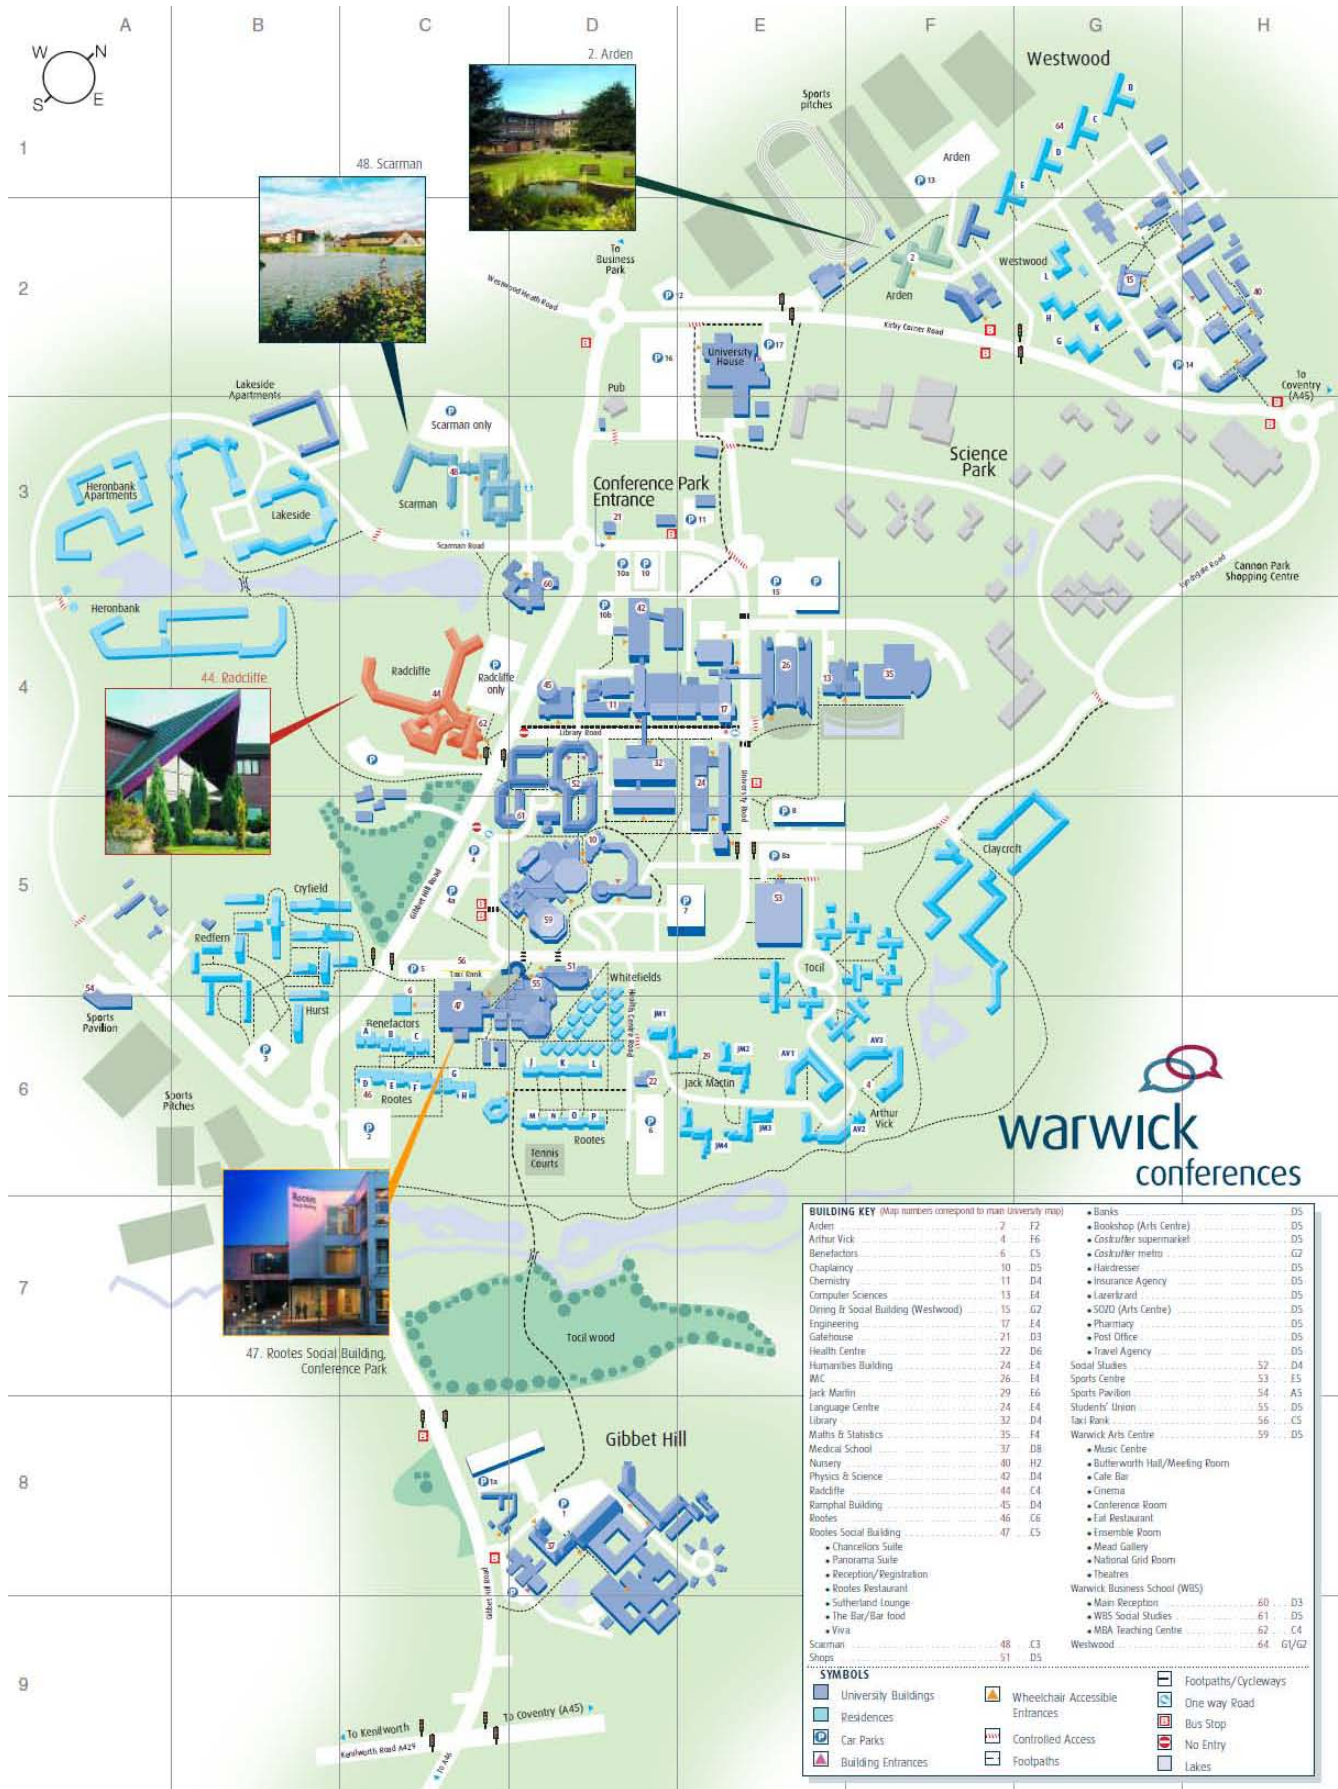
A B C D E F G H

W N S E

1 2 3 4 5 6 7 8 9

2. Arden

48. Scarman

44. Radcliffe

47. Rootes Social Building, Conference Park

Westwood

Sports pitches

Arden

Westwood

Arden

To Business Park

Westwood Heath Road

Kirby Corner Road

To Coventry (A45)

University House

Pub

Lakeside Apartments

Scarman only

Heronbank Apartments

Lakeside

Scarman

Scarman Road

Conference Park Entrance

Science Park

Cannon Park Shopping Centre

Heronbank

Radcliffe

Radcliffe only

Library Road

University Road

Claycroft

Cryfield

Redfern

Gibbet Hill Road

Taxi Rank

Whitefields

Health Centre Road

Tocil

Hurst

Benefactors

Sports Pavilion

Sports Pitches

Rootes

Rootes

Jack Martin

Arthur Vick

Tennis Courts

warwick conferences

Tocil wood

Gibbet Hill

To Kenilworth

Kenilworth Road A429

To A46

To Coventry (A45)

BUILDING KEY (Map numbers correspond to main University map)

| Building | No. | Grid |
|---|---|---|
| Arden | 2 | F2 |
| Arthur Vick | 4 | F6 |
| Benefactors | 6 | C5 |
| Chaplaincy | 10 | D5 |
| Chemistry | 11 | D4 |
| Computer Sciences | 13 | E4 |
| Dining & Social Building (Westwood) | 15 | G2 |
| Engineering | 17 | E4 |
| Gatehouse | 21 | D3 |
| Health Centre | 22 | D6 |
| Humanities Building | 24 | E4 |
| IMC | 26 | E4 |
| Jack Martin | 29 | E6 |
| Language Centre | 24 | E4 |
| Library | 32 | D4 |
| Maths & Statistics | 35 | F4 |
| Medical School | 37 | D8 |
| Nursery | 40 | H2 |
| Physics & Science | 42 | D4 |
| Radcliffe | 44 | C4 |
| Ramphal Building | 45 | D4 |
| Rootes | 46 | C6 |
| Rootes Social Building | 47 | C5 |
| • Chancellors Suite | | |
| • Panorama Suite | | |
| • Reception/Registration | | |
| • Rootes Restaurant | | |
| • Sutherland Lounge | | |
| • The Bar/Bar food | | |
| • Viva | | |
| Scarman | 48 | C3 |
| Shops | 51 | D5 |
| • Banks | | D5 |
| • Bookshop (Arts Centre) | | D5 |
| • Costcutter supermarket | | D5 |
| • Costcutter metro | | G2 |
| • Hairdresser | | D5 |
| • Insurance Agency | | D5 |
| • Launderard | | D5 |
| • SOZO (Arts Centre) | | D5 |
| • Pharmacy | | D5 |
| • Post Office | | D5 |
| • Travel Agency | | D5 |
| Social Studies | 52 | D4 |
| Sports Centre | 53 | E5 |
| Sports Pavilion | 54 | A5 |
| Students' Union | 55 | D5 |
| Taxi Rank | 56 | C5 |
| Warwick Arts Centre | 59 | D5 |
| • Music Centre | | |
| • Butterworth Hall/Meeting Room | | |
| • Cafe Bar | | |
| • Cinema | | |
| • Conference Room | | |
| • Eat Restaurant | | |
| • Ensemble Room | | |
| • Mead Gallery | | |
| • National Grid Room | | |
| • Theatres | | |
| Warwick Business School (WBS) | | |
| • Main Reception | 60 | D3 |
| • WBS Social Studies | 61 | D5 |
| • MBA Teaching Centre | 62 | C4 |
| Westwood | 64 | G1/G2 |

SYMBOLS
University Buildings
Residences
Car Parks
Building Entrances
Wheelchair Accessible Entrances
Controlled Access
Footpaths
Footpaths/Cycleways
One way Road
Bus Stop
No Entry
Lakes